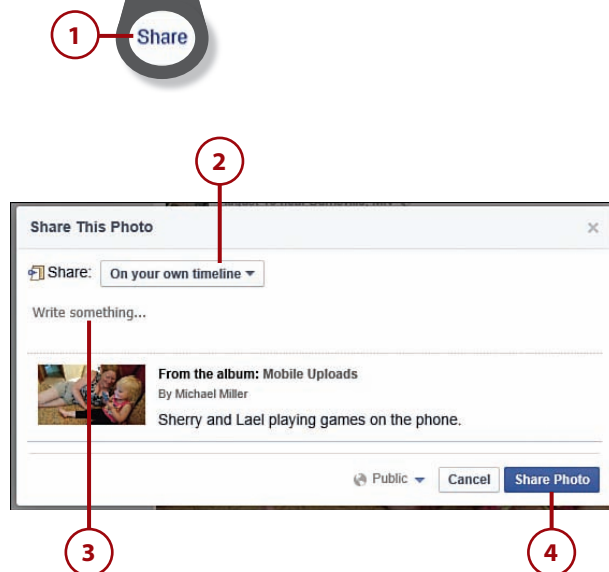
1

Share

2

Share This Photo

×

Share: On your own timeline ▾

Write something...

From the album: Mobile Uploads

By Michael Miller

Sherry and Lael playing games on the phone.

Public ▾

Cancel

Share Photo

3

4